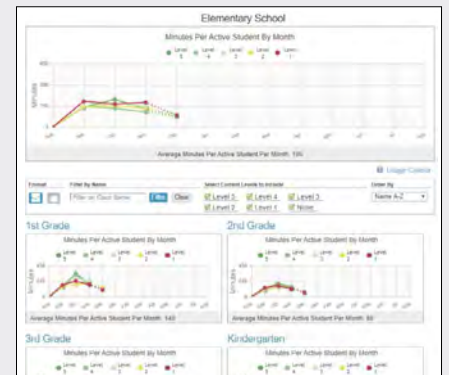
Elementary School

Minutes Per Active Student By Month

Level 5 Level 4 Level 3 Level 2 Level 1

Minutes

Average Minutes Per Active Student Per Month: 100

Usage Controls

Format

Filter by Name

Filter

Clear

Select Current Levels to Include

Level 5 Level 4 Level 3 Level 2 Level 1 None

Order By

Name A-Z

1st Grade

Minutes Per Active Student By Month

Level 5 Level 4 Level 3 Level 2 Level 1

Minutes

Average Minutes Per Active Student Per Month: 140

2nd Grade

Minutes Per Active Student By Month

Level 5 Level 4 Level 3 Level 2 Level 1

Minutes

Average Minutes Per Active Student Per Month: 80

3rd Grade

Minutes Per Active Student By Month

Level 5 Level 4 Level 3 Level 2 Level 1

Kindergarten

Minutes Per Active Student By Month

Level 5 Level 4 Level 3 Level 2 Level 1